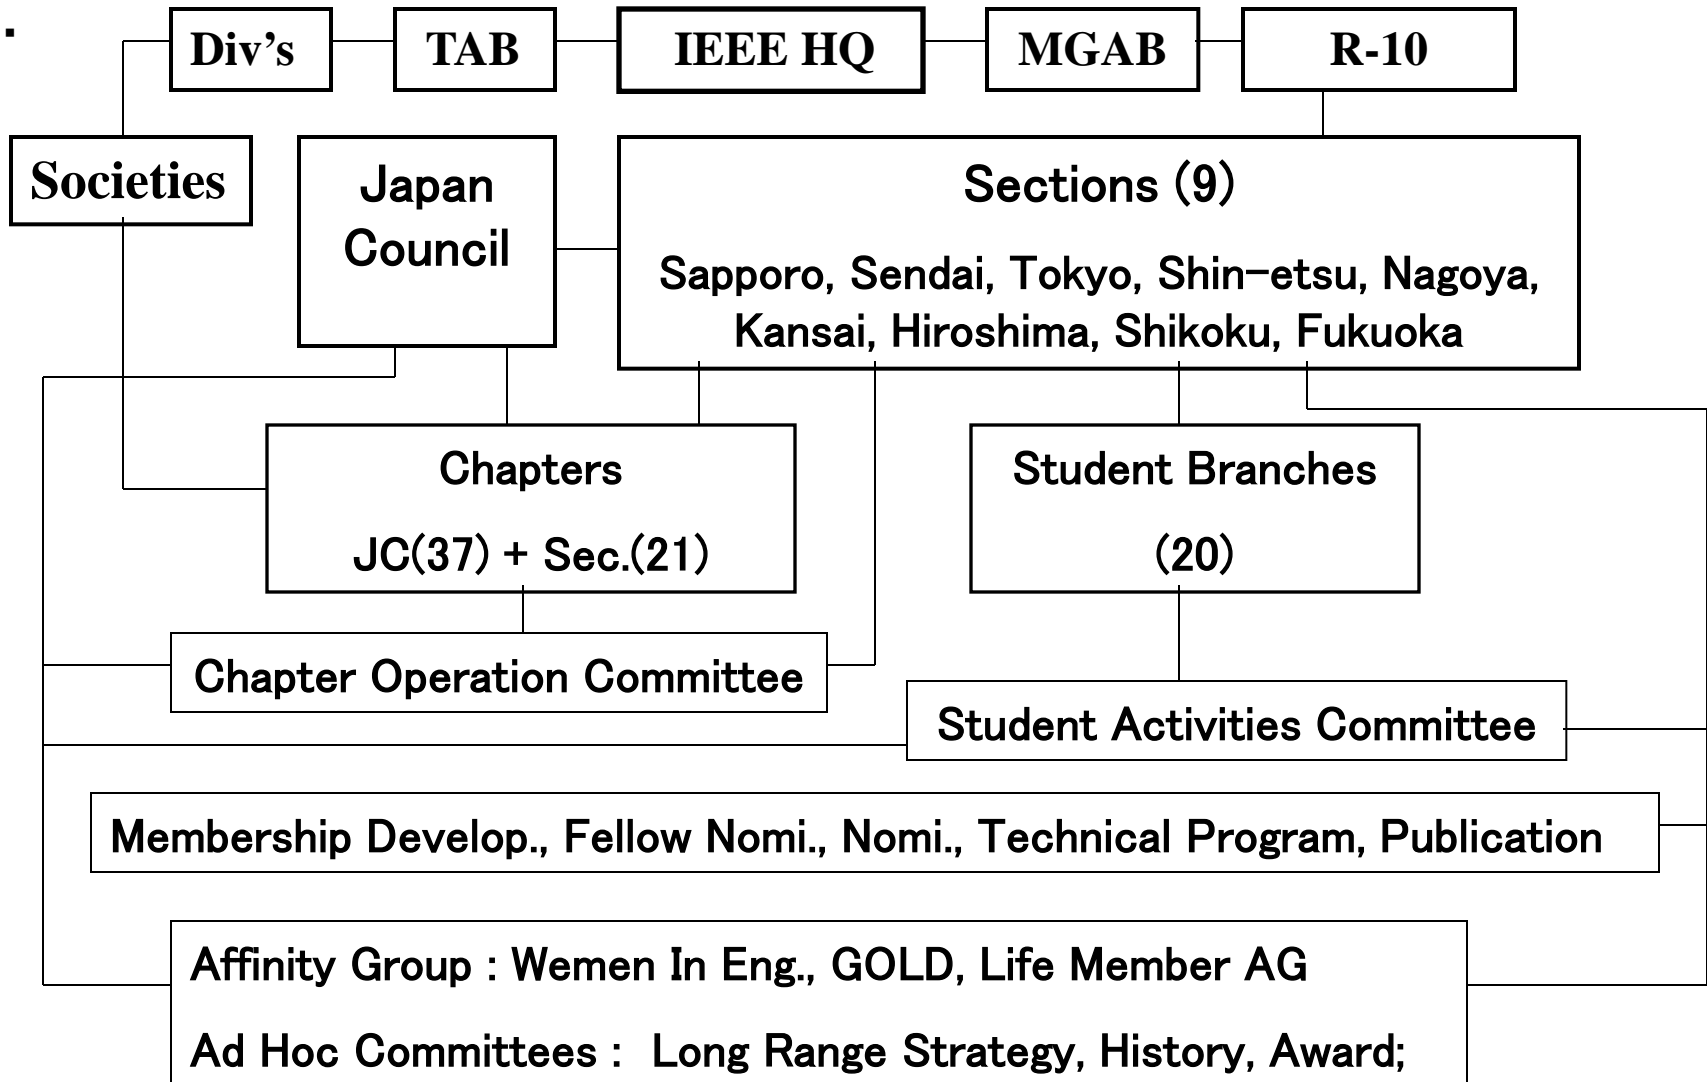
Div’s
TAB
IEEE HQ
MGAB
R-10

Societies

Japan Council

Sections (9)
Sapporo, Sendai, Tokyo, Shin-etsu, Nagoya, Kansai, Hiroshima, Shikoku, Fukuoka

Chapters
JC(37) + Sec.(21)

Student Branches
(20)

Chapter Operation Committee

Student Activities Committee

Membership Develop., Fellow Nomi., Nomi., Technical Program, Publication

Affinity Group : Wemen In Eng., GOLD, Life Member AG

Ad Hoc Committees : Long Range Strategy, History, Award;